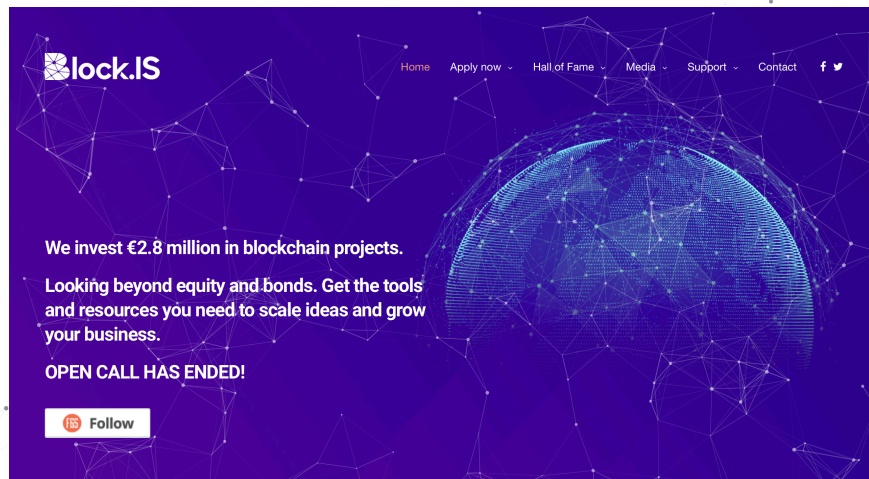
Block.IS

Home Apply now Hall of Fame Media Support Contact

We invest €2.8 million in blockchain projects.

Looking beyond equity and bonds. Get the tools and resources you need to scale ideas and grow your business.

OPEN CALL HAS ENDED!

F6S Follow